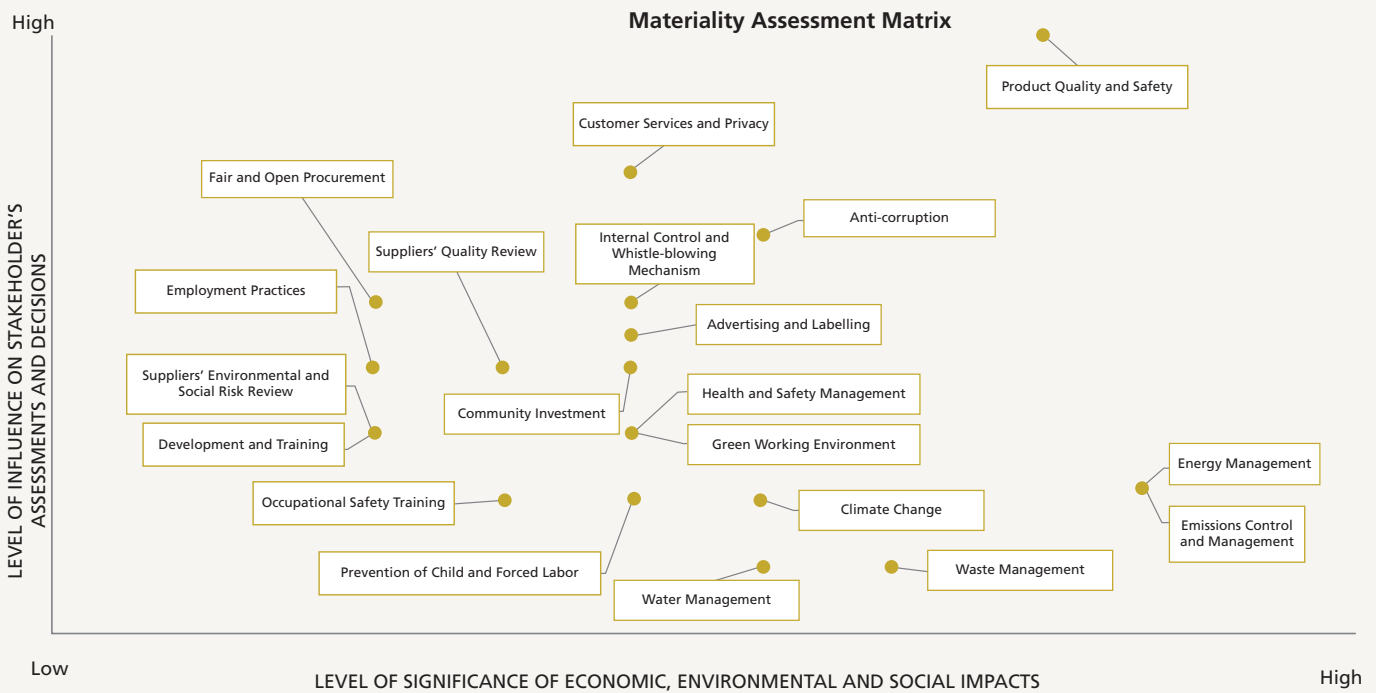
Materiality Assessment Matrix

High

LEVEL OF INFLUENCE ON STAKEHOLDER'S ASSESSMENTS AND DECISIONS

Product Quality and Safety

Customer Services and Privacy

Fair and Open Procurement

Anti-corruption

Internal Control and Whistle-blowing Mechanism

Suppliers' Quality Review

Employment Practices

Advertising and Labelling

Suppliers' Environmental and Social Risk Review

Community Investment

Health and Safety Management

Development and Training

Green Working Environment

Energy Management

Occupational Safety Training

Climate Change

Emissions Control and Management

Prevention of Child and Forced Labor

Waste Management

Water Management

Low

LEVEL OF SIGNIFICANCE OF ECONOMIC, ENVIRONMENTAL AND SOCIAL IMPACTS

High